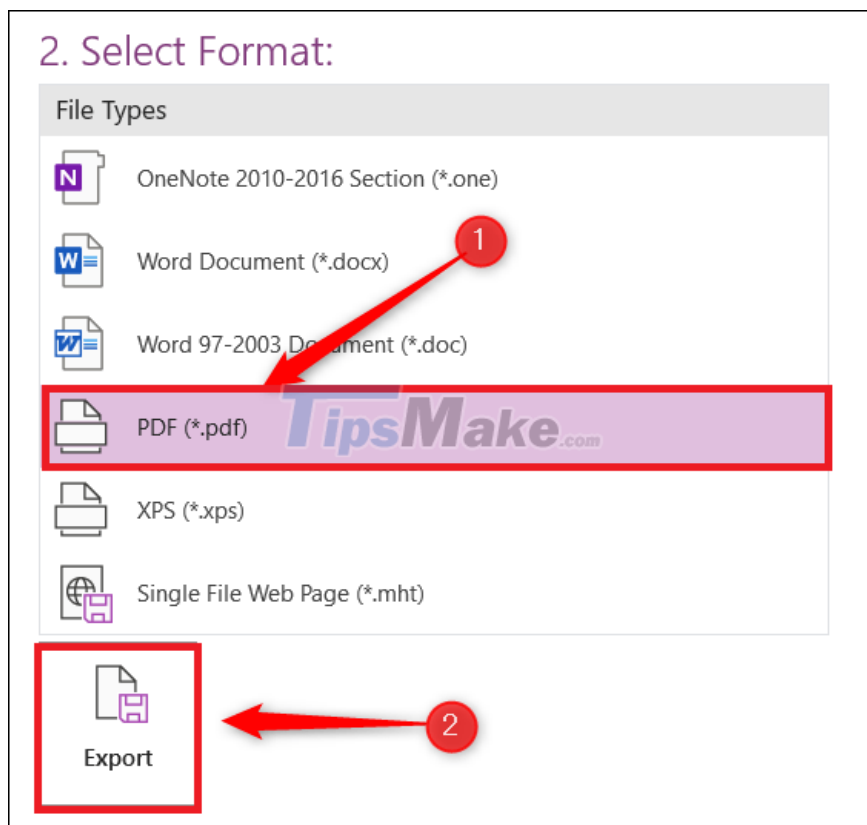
2. Select Format:

File Types

N

OneNote 2010-2016 Section (*.one)

W

Word Document (*.docx)

1

W

Word 97-2003 Document (*.doc)

PDF (*.pdf)

TipsMake.com

XPS (*.xps)

Single File Web Page (*.mht)

Export

2